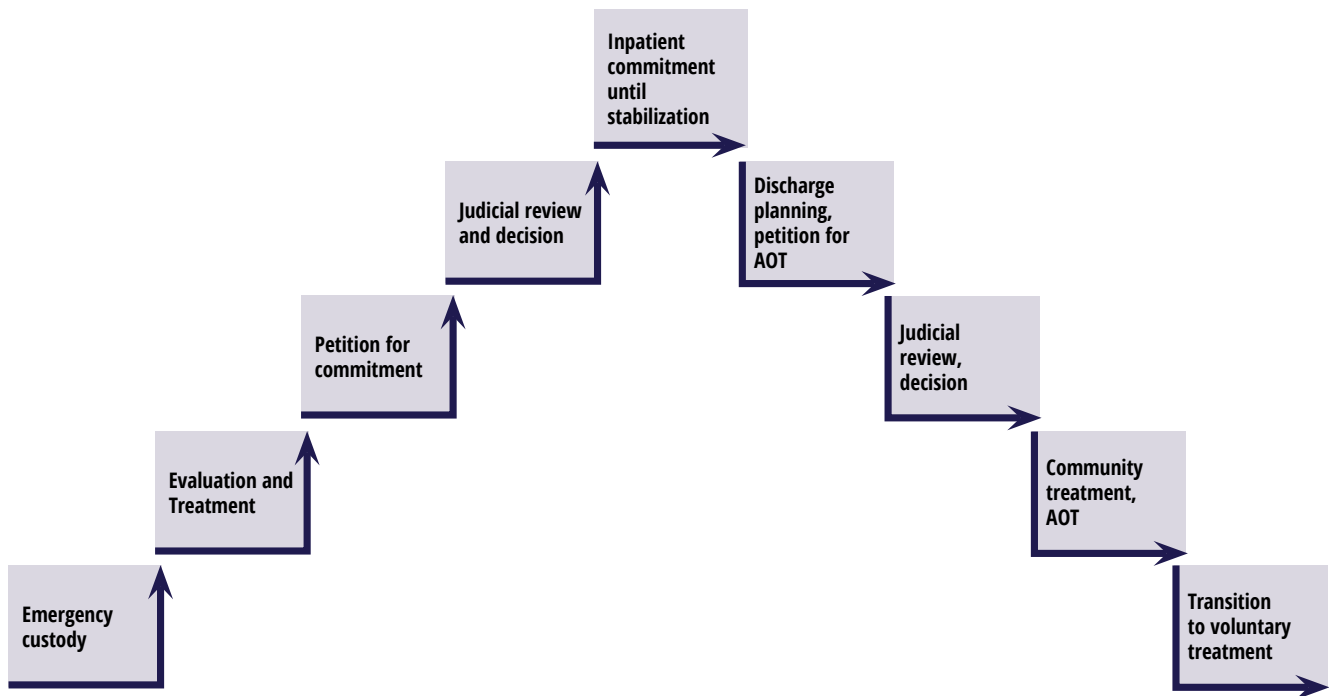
Emergency custody

Evaluation and Treatment

Petition for commitment

Judicial review and decision

Inpatient commitment until stabilization

Discharge planning, petition for AOT

Judicial review, decision

Community treatment, AOT

Transition to voluntary treatment